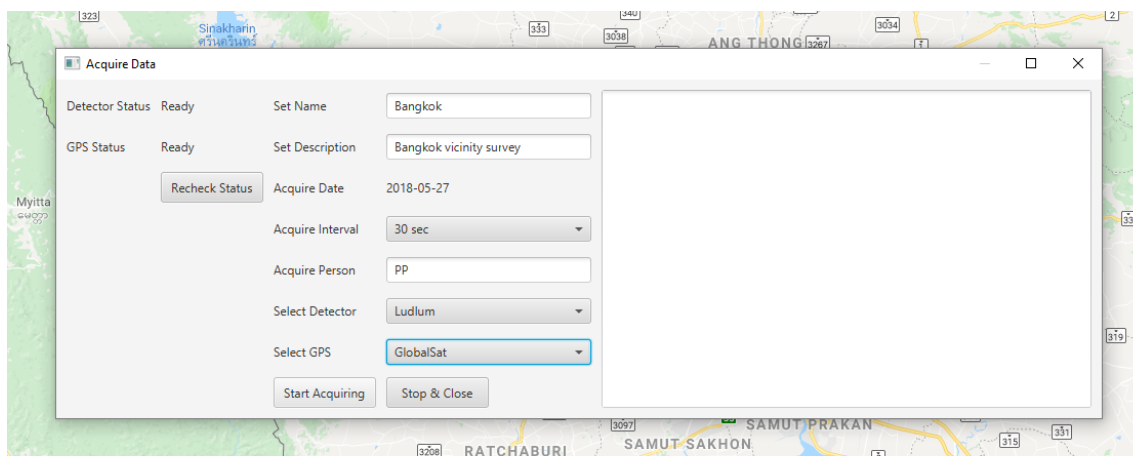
323
Sinakharin
ศรีนครินทร์
333
340
3038
ANG THONG 3267
3034
2
Myitta
မြစ်တ
33
319

Acquire Data

Detector Status Ready
GPS Status Ready
Recheck Status

Set Name Bangkok
Set Description Bangkok vicinity survey
Acquire Date 2018-05-27
Acquire Interval 30 sec
Acquire Person PP
Select Detector Ludlum
Select GPS GlobalSat
Start Acquiring
Stop & Close

3097
SAMUT PRAKAN
SAMUT SAKHON
3208
RATCHABURI
315
331